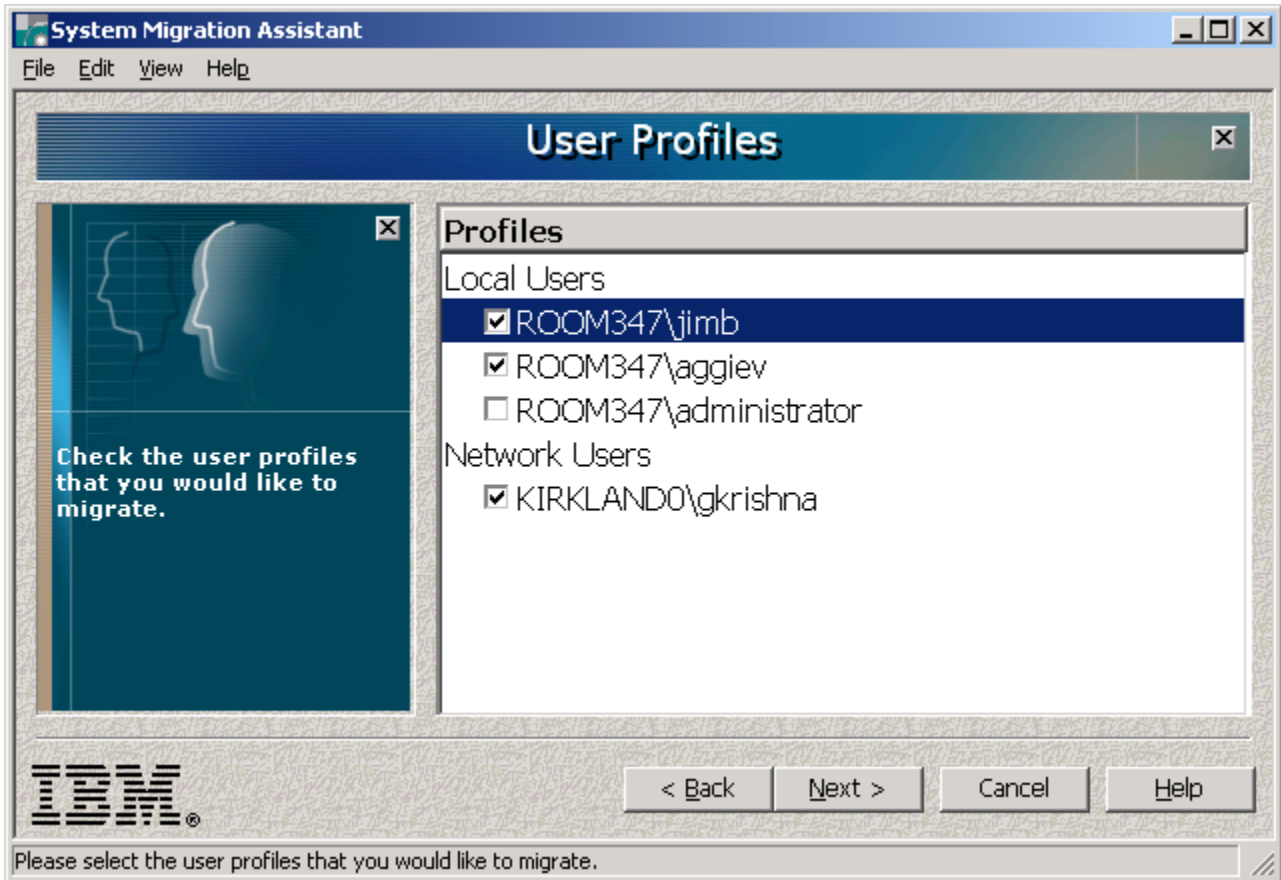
System Migration Assistant

File Edit View Help

User Profiles

Check the user profiles that you would like to migrate.

Profiles

Local Users

☑ ROOM347\jimb

☑ ROOM347\aggiev

☐ ROOM347\administrator

Network Users

☑ KIRKLAND0\gkrishna

IBM®

< Back | Next > | Cancel | Help

Please select the user profiles that you would like to migrate.